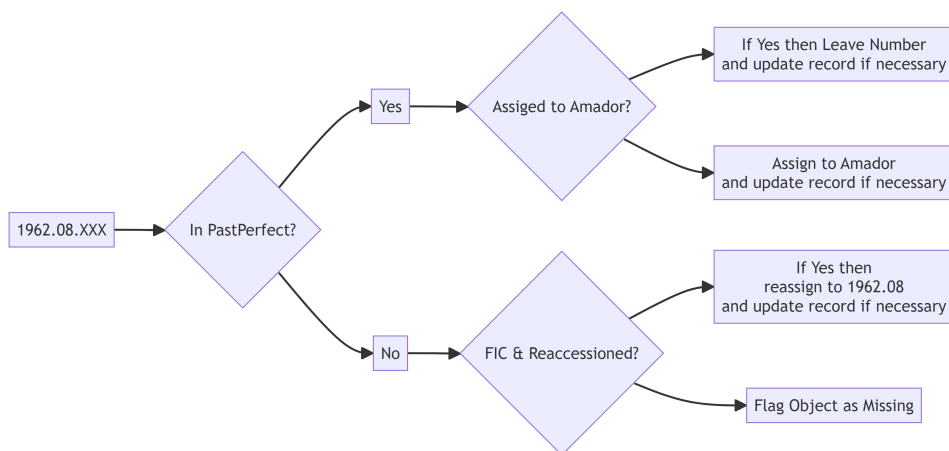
1962.08.XXX

In PastPerfect?

Yes

Assiged to Amador?

If Yes then Leave Number and update record if necessary

Assign to Amador and update record if necessary

No

FIC & Reaccessioned?

If Yes then reassign to 1962.08 and update record if necessary

Flag Object as Missing